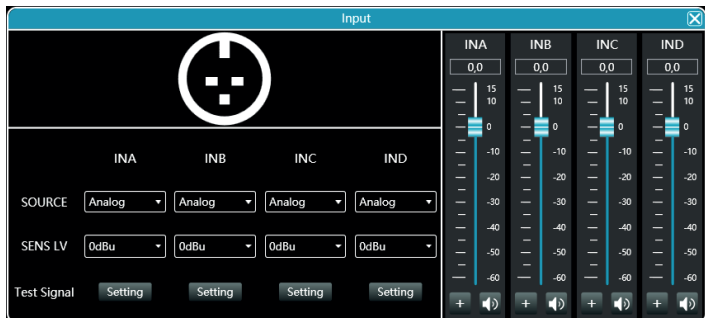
Input

INA INB INC IND

SOURCE Analog Analog Analog Analog

SENS LV 0dBu 0dBu 0dBu 0dBu

Test Signal Setting Setting Setting Setting

INA
0,0
15
10
0
-10
-20
-30
-40
-50
-60
+

INB
0,0
15
10
0
-10
-20
-30
-40
-50
-60
+

INC
0,0
15
10
0
-10
-20
-30
-40
-50
-60
+

IND
0,0
15
10
0
-10
-20
-30
-40
-50
-60
+